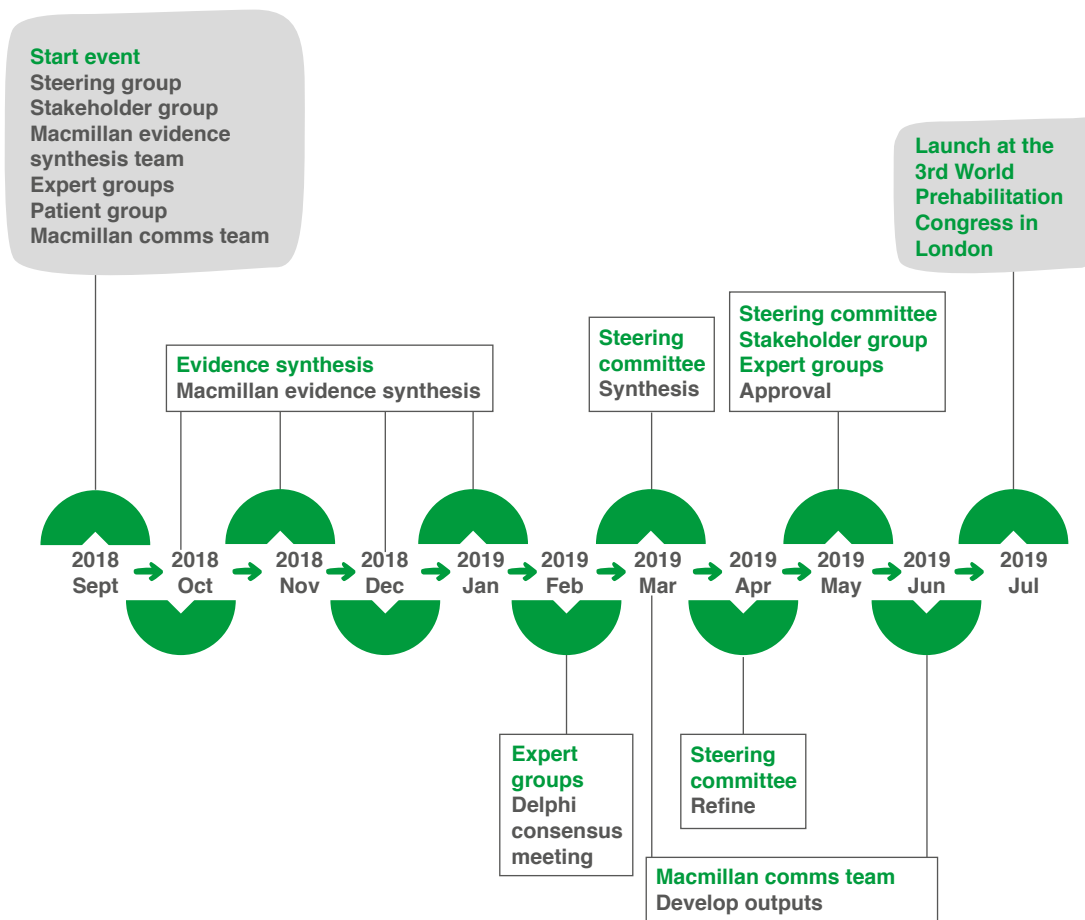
Start event
Steering group
Stakeholder group
Macmillan evidence synthesis team
Expert groups
Patient group
Macmillan comms team

Launch at the 3rd World Prehabilitation Congress in London

Evidence synthesis
Macmillan evidence synthesis

Steering committee
Synthesis

Steering committee
Stakeholder group
Expert groups
Approval

2018 Sept
2018 Oct
2018 Nov
2018 Dec
2019 Jan
2019 Feb
2019 Mar
2019 Apr
2019 May
2019 Jun
2019 Jul

Expert groups
Delphi consensus meeting

Steering committee
Refine

Macmillan comms team
Develop outputs